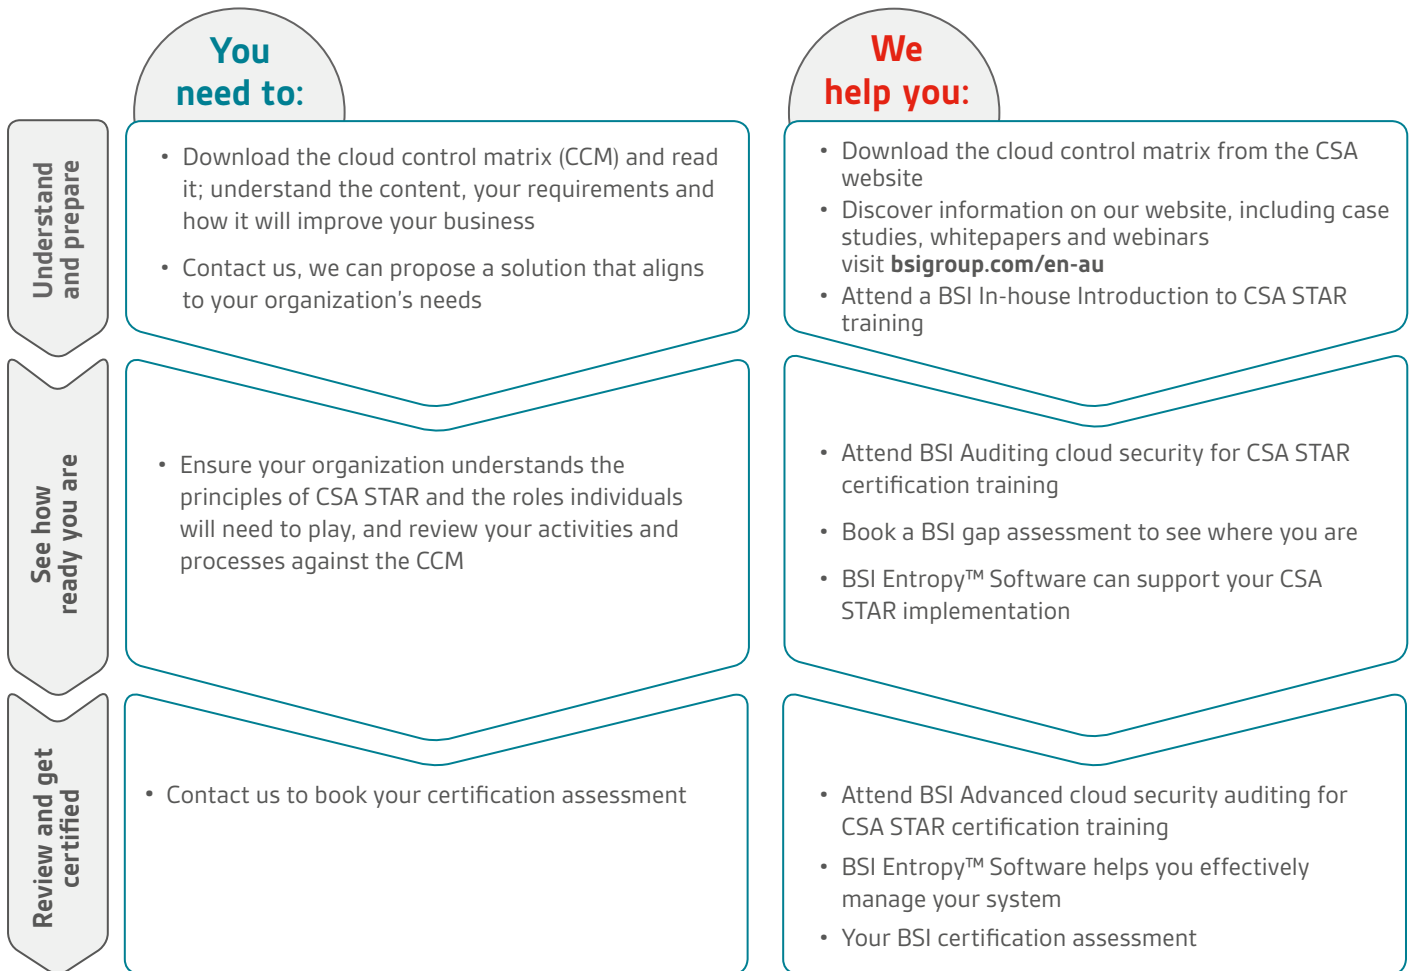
You need to:

We help you:

Understand and prepare

- Download the cloud control matrix (CCM) and read it; understand the content, your requirements and how it will improve your business
- Contact us, we can propose a solution that aligns to your organization's needs

- Download the cloud control matrix from the CSA website
- Discover information on our website, including case studies, whitepapers and webinars visit **bsigroup.com/en-au**
- Attend a BSI In-house Introduction to CSA STAR training

See how ready you are

- Ensure your organization understands the principles of CSA STAR and the roles individuals will need to play, and review your activities and processes against the CCM

- Attend BSI Auditing cloud security for CSA STAR certification training
- Book a BSI gap assessment to see where you are
- BSI Entropy™ Software can support your CSA STAR implementation

Review and get certified

- Contact us to book your certification assessment

- Attend BSI Advanced cloud security auditing for CSA STAR certification training
- BSI Entropy™ Software helps you effectively manage your system
- Your BSI certification assessment